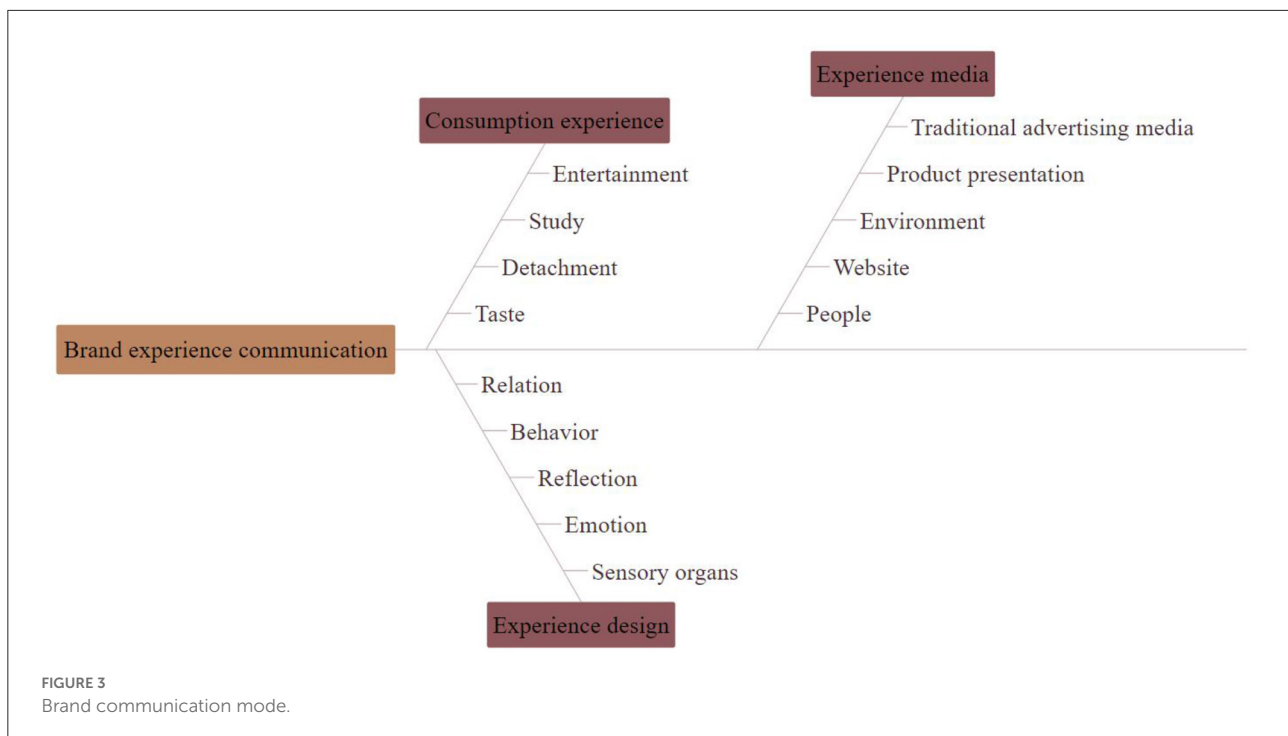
Experience media

Consumption experience

Traditional advertising media

Product presentation

Entertainment

Study

Environment

Detachment

Website

Taste

People

Brand experience communication

Relation

Behavior

Reflection

Emotion

Sensory organs

Experience design

FIGURE 3
Brand communication mode.